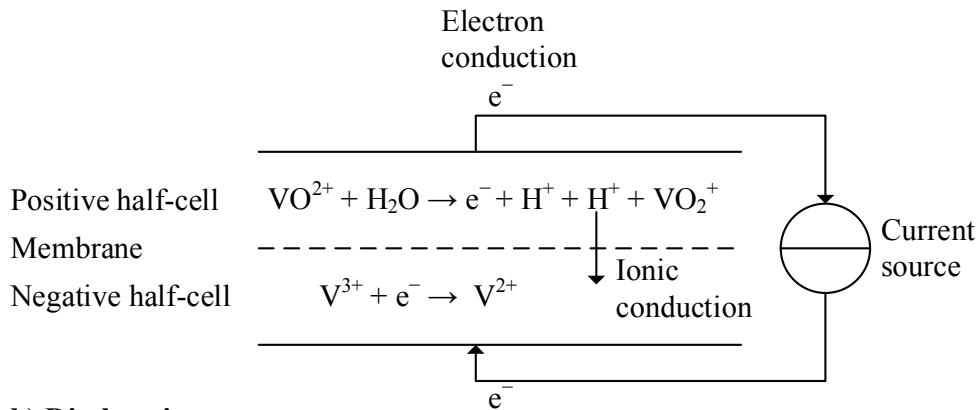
Electron conduction

$e^-$

Positive half-cell $VO^{2+} + H_2O \rightarrow e^- + H^+ + H^+ + VO_2^+$

Membrane

Negative half-cell $V^{3+} + e^- \rightarrow V^{2+}$

Ionic conduction

Current source

$e^-$

b) Discharging